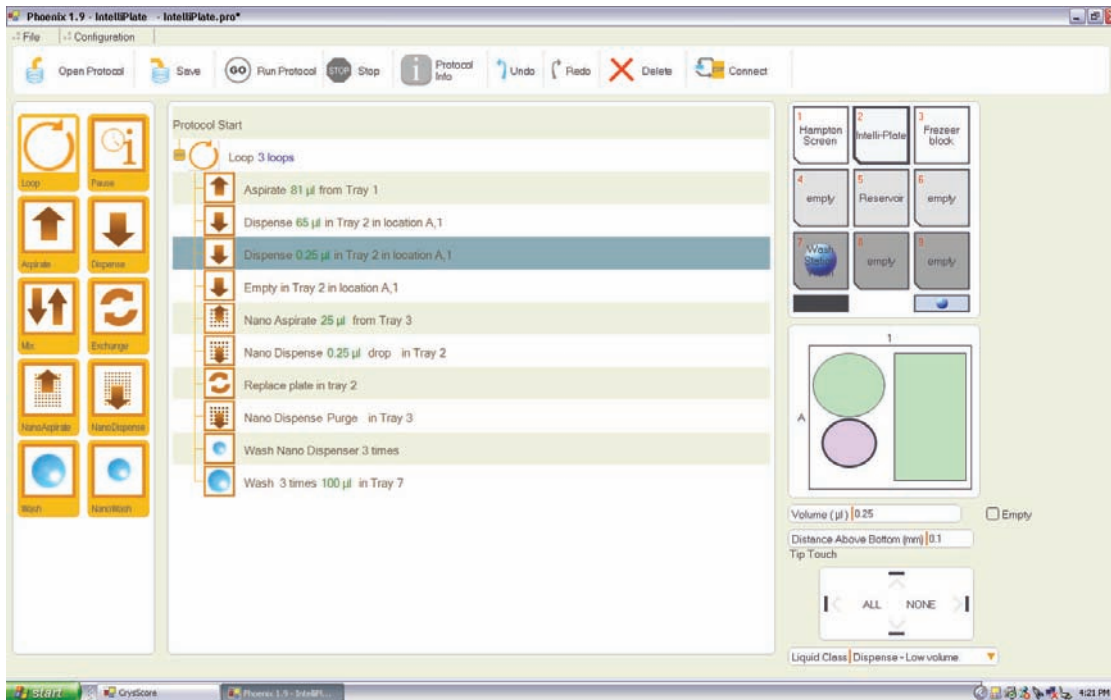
Phoenix 1.9 - IntelliPlate - IntelliPlate.pro*

File Configuration

Open Protocol Save GO Run Protocol STOP Stop Protocol Info Undo Redo Delete Connect

Loop Pause Aspirate Dispense Mix Exchange NanoAspirate NanoDispense Wash NanoWash

Protocol Start

Loop 3 loops

Aspirate 81 µl from Tray 1

Dispense 65 µl in Tray 2 in location A,1

Dispense 0.25 µl in Tray 2 in location A,1

Empty in Tray 2 in location A,1

Nano Aspirate 25 µl from Tray 3

Nano Dispense 0.25 µl drop in Tray 2

Replace plate in tray 2

Nano Dispense Purge in Tray 3

Wash Nano Dispenser 3 times

Wash 3 times 100 µl in Tray 7

1 Hampton Screen
2 Intelli-Plate
3 Frezeer block
4 empty
5 Reservoir
6 empty
7 Wash Station
8 empty
9 empty

1
A

Volume (µl) 0.25
Empty
Distance Above Bottom (mm) 0.1
Tip Touch
ALL NONE
Liquid Class Dispense - Low volume

start CrysScore Phoenix 1.9 - IntelliPl... 4:21 PM